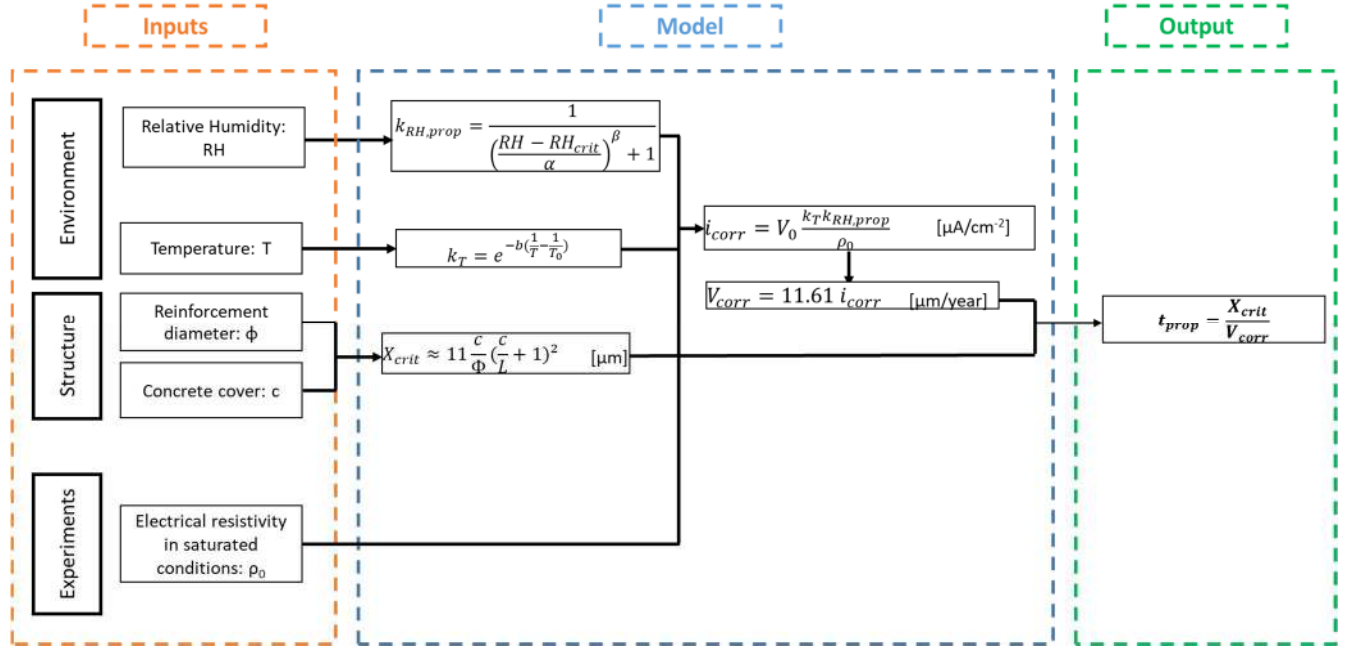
Inputs

Model

Output

Environment

Relative Humidity: RH

Temperature: T

Structure

Reinforcement diameter: ϕ

Concrete cover: c

Experiments

Electrical resistivity in saturated conditions: $\rho_0$

$k_{RH,prop} = \frac{1}{\left(\frac{RH - RH_{crit}}{\alpha}\right)^{\beta} + 1}$

$k_T = e^{-b(\frac{1}{T}-\frac{1}{T_0})}$

$X_{crit} \approx 11\frac{c}{\Phi}(\frac{c}{L}+1)^2$ [μm]

$i_{corr} = V_0\frac{k_T k_{RH,prop}}{\rho_0}$ [μA/cm$^{-2}$]

$V_{corr} = 11.61\ i_{corr}$ [μm/year]

$t_{prop} = \frac{X_{crit}}{V_{corr}}$